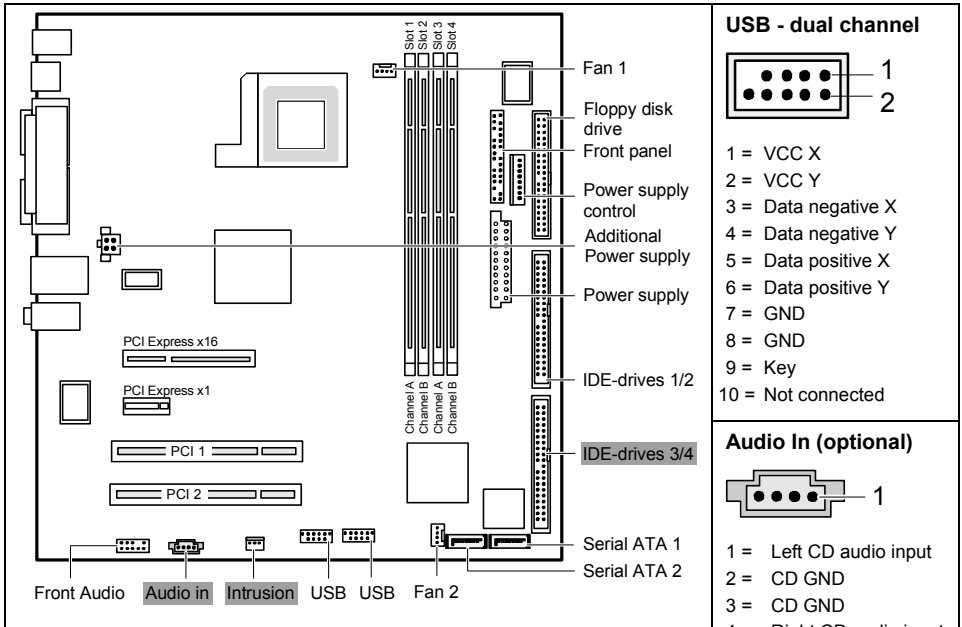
Slot 1
Slot 2
Slot 3
Slot 4

Fan 1

Floppy disk drive

Front panel

Power supply control

Additional Power supply

Power supply

PCI Express x16

PCI Express x1

Channel A
Channel B
Channel A
Channel B

IDE-drives 1/2

PCI 1

IDE-drives 3/4

PCI 2

Serial ATA 1

Serial ATA 2

Front Audio
Audio in
Intrusion
USB
USB
Fan 2

USB - dual channel

1
2

1 = VCC X
2 = VCC Y
3 = Data negative X
4 = Data negative Y
5 = Data positive X
6 = Data positive Y
7 = GND
8 = GND
9 = Key
10 = Not connected

Audio In (optional)

1

1 = Left CD audio input
2 = CD GND
3 = CD GND
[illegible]